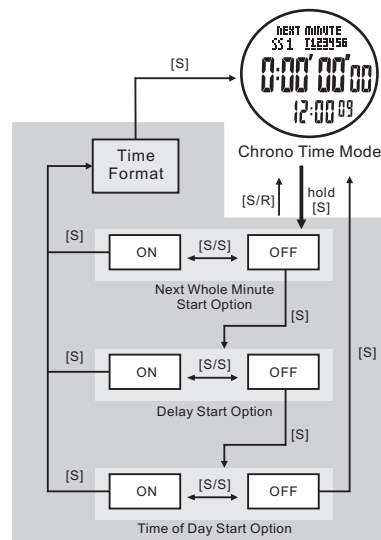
NEXT MINUTE
SS1 T123456
0:00'00"00
12:00 09

Chrono Time Mode

[S]

Time Format

[S/R]

hold [S]

[S]

ON

[S/S]

OFF

Next Whole Minute Start Option

[S]

[S]

ON

[S/S]

OFF

Delay Start Option

[S]

[S]

[S]

ON

[S/S]

OFF

Time of Day Start Option